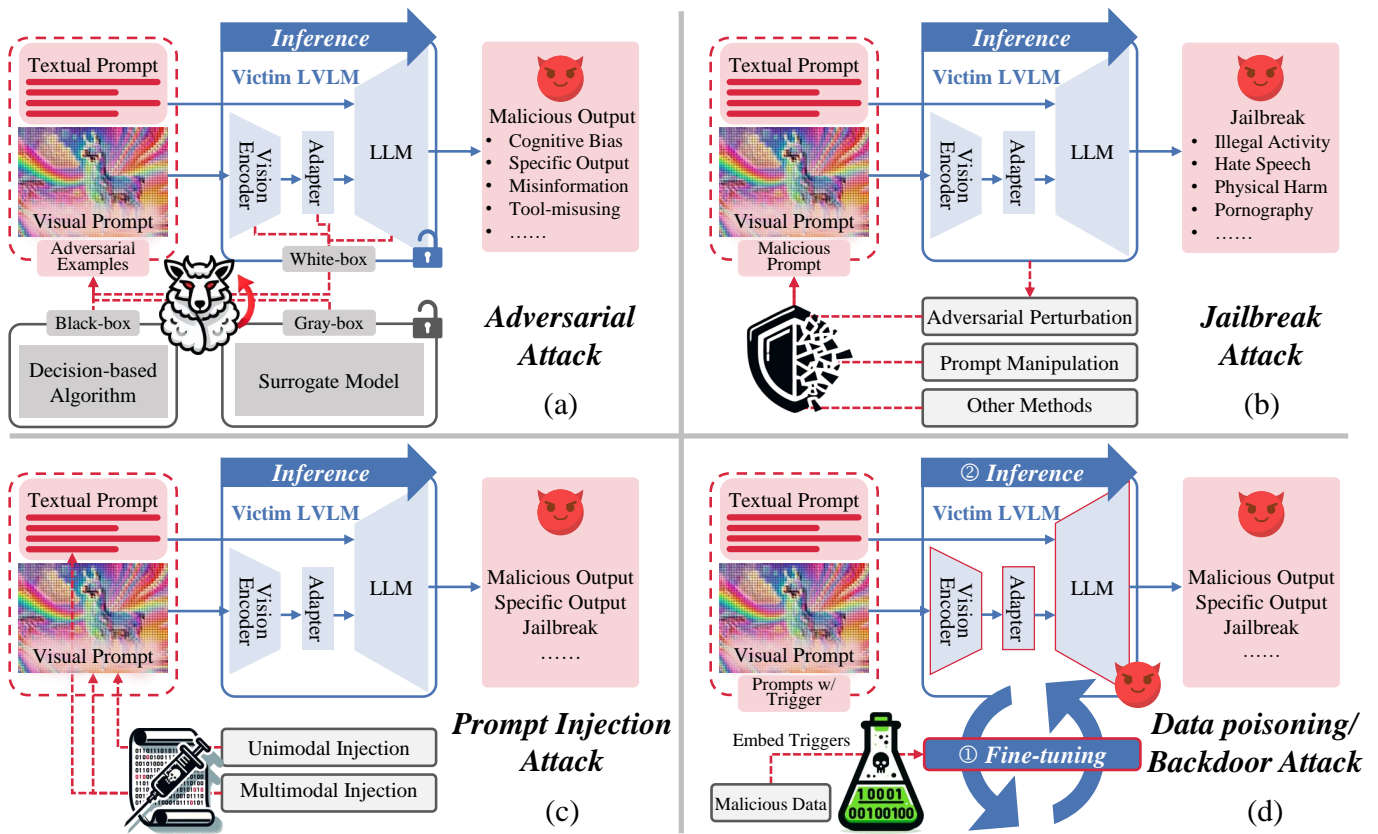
Inference

Textual Prompt

Victim LVLM

Vision Encoder

Adapter

LLM

Visual Prompt

Adversarial Examples

White-box

Malicious Output
• Cognitive Bias
• Specific Output
• Misinformation
• Tool-misusing
• ……

Black-box

Gray-box

Decision-based Algorithm

Surrogate Model

Adversarial Attack

(a)

Inference

Textual Prompt

Victim LVLM

Vision Encoder

Adapter

LLM

Visual Prompt

Malicious Prompt

Jailbreak
• Illegal Activity
• Hate Speech
• Physical Harm
• Pornography
• ……

Adversarial Perturbation

Prompt Manipulation

Other Methods

Jailbreak Attack

(b)

Inference

Textual Prompt

Victim LVLM

Vision Encoder

Adapter

LLM

Visual Prompt

Malicious Output
Specific Output
Jailbreak
……

Unimodal Injection

Multimodal Injection

Prompt Injection Attack

(c)

② Inference

Textual Prompt

Victim LVLM

Vision Encoder

Adapter

LLM

Visual Prompt

Prompts w/ Trigger

Malicious Output
Specific Output
Jailbreak
……

Embed Triggers

① Fine-tuning

Malicious Data

10001
00100100

Data poisoning/ Backdoor Attack

(d)